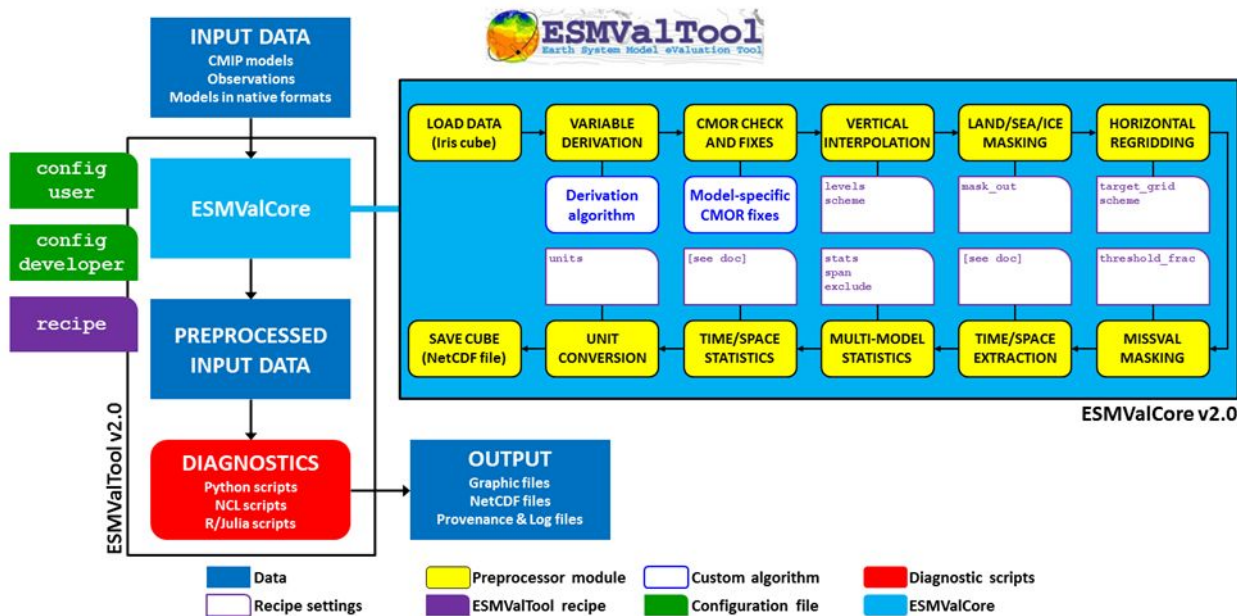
INPUT DATA
CMIP models
Observations
Models in native formats

ESMValTool
Earth System Model eValuation Tool

config user

config developer

recipe

ESMValCore

PREPROCESSED INPUT DATA

DIAGNOSTICS
Python scripts
NCL scripts
R/Julia scripts

ESMValTool v2.0

OUTPUT
Graphic files
NetCDF files
Provenance & Log files

LOAD DATA (Iris cube)

VARIABLE DERIVATION

Derivation algorithm

units

CMOR CHECK AND FIXES

Model-specific CMOR fixes

[see doc]

VERTICAL INTERPOLATION

levels
scheme

stats
span
exclude

LAND/SEA/ICE MASKING

mask_out

[see doc]

HORIZONTAL REGRIDDING

target_grid
scheme

threshold_frac

SAVE CUBE (NetCDF file)

UNIT CONVERSION

TIME/SPACE STATISTICS

MULTI-MODEL STATISTICS

TIME/SPACE EXTRACTION

MISSVAL MASKING

ESMValCore v2.0

Data
Recipe settings
Preprocessor module
ESMValTool recipe
Custom algorithm
Configuration file
Diagnostic scripts
ESMValCore